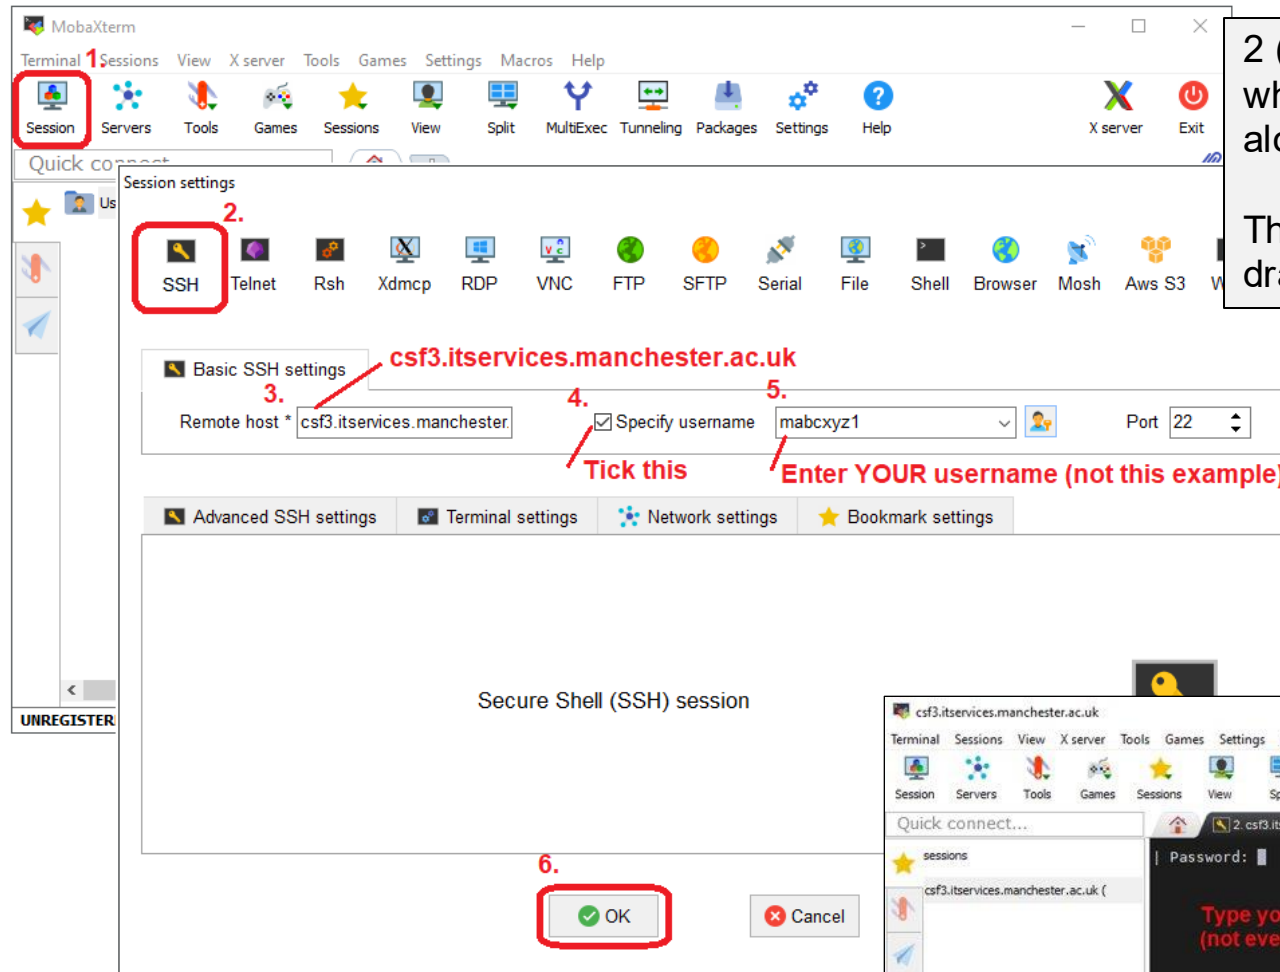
MobaXterm

Terminal 1. Sessions View X server Tools Games Settings Macros Help

Session Servers Tools Games Sessions View Split MultiExec Tunneling Packages Settings Help X server Exit

Quick connect

Us

UNREGISTER

2 (
wh
alo

Th
dr

Session settings

2.

SSH Telnet Rsh Xdmcp RDP VNC FTP SFTP Serial File Shell Browser Mosh Aws S3 W

Basic SSH settings

csf3.itservices.manchester.ac.uk

3.

4.

5.

Remote host * csf3.itservices.manchester.

Specify username

mabcxyz1

Port 22

Tick this

Enter YOUR username (not this example)

Advanced SSH settings Terminal settings Network settings Bookmark settings

Secure Shell (SSH) session

6.

OK

Cancel

csf3.itservices.manchester.ac.uk

Terminal Sessions View X server Tools Games Settings

Session Servers Tools Games Sessions View Sp

Quick connect...

2. csf3.it

sessions

csf3.itservices.manchester.ac.uk (

| Password:

Type yo
(not eve